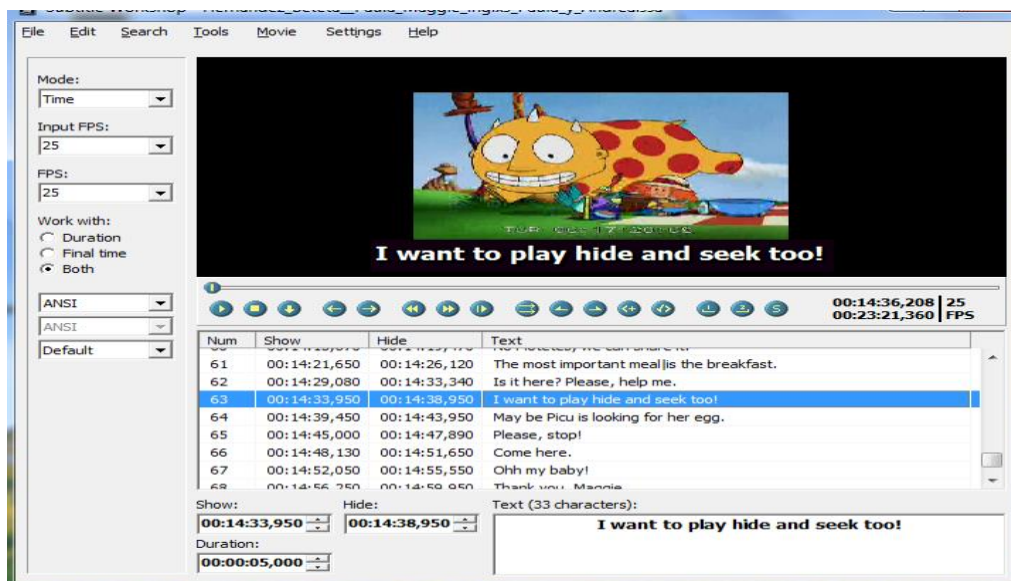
File Edit Search Tools Movie Settings Help

Mode:
Time
Input FPS:
25
FPS:
25
Work with:
Duration
Final time
Both

ANSI
ANSI
Default

TVE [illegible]

I want to play hide and seek too!

00:14:36,208 | 25
00:23:21,360 | FPS

| Num | Show | Hide | Text |
|---|---|---|---|
| 61 | 00:14:21,650 | 00:14:26,120 | The most important meal\|is the breakfast. |
| 62 | 00:14:29,080 | 00:14:33,340 | Is it here? Please, help me. |
| 63 | 00:14:33,950 | 00:14:38,950 | I want to play hide and seek too! |
| 64 | 00:14:39,450 | 00:14:43,950 | May be Picu is looking for her egg. |
| 65 | 00:14:45,000 | 00:14:47,890 | Please, stop! |
| 66 | 00:14:48,130 | 00:14:51,650 | Come here. |
| 67 | 00:14:52,050 | 00:14:55,550 | Ohh my baby! |
| 68 | 00:14:56,250 | 00:14:59,950 | Thank you, Maggie |

Show:
00:14:33,950
Hide:
00:14:38,950
Duration:
00:00:05,000
Text (33 characters):
I want to play hide and seek too!